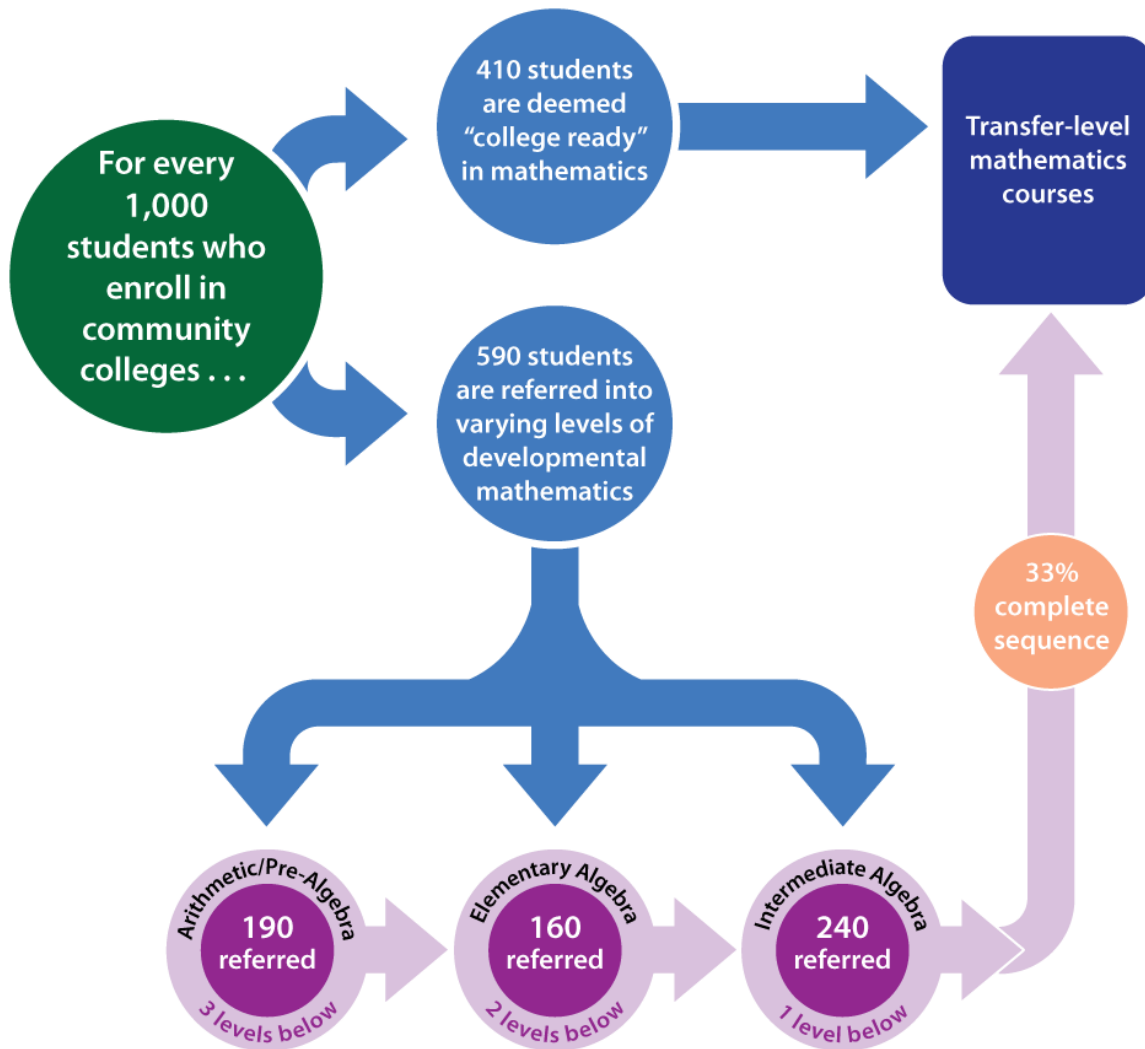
For every 1,000 students who enroll in community colleges . . .

410 students are deemed “college ready” in mathematics

Transfer-level mathematics courses

590 students are referred into varying levels of developmental mathematics

33% complete sequence

Arithmetic/Pre-Algebra
190 referred
3 levels below

Elementary Algebra
160 referred
2 levels below

Intermediate Algebra
240 referred
1 level below